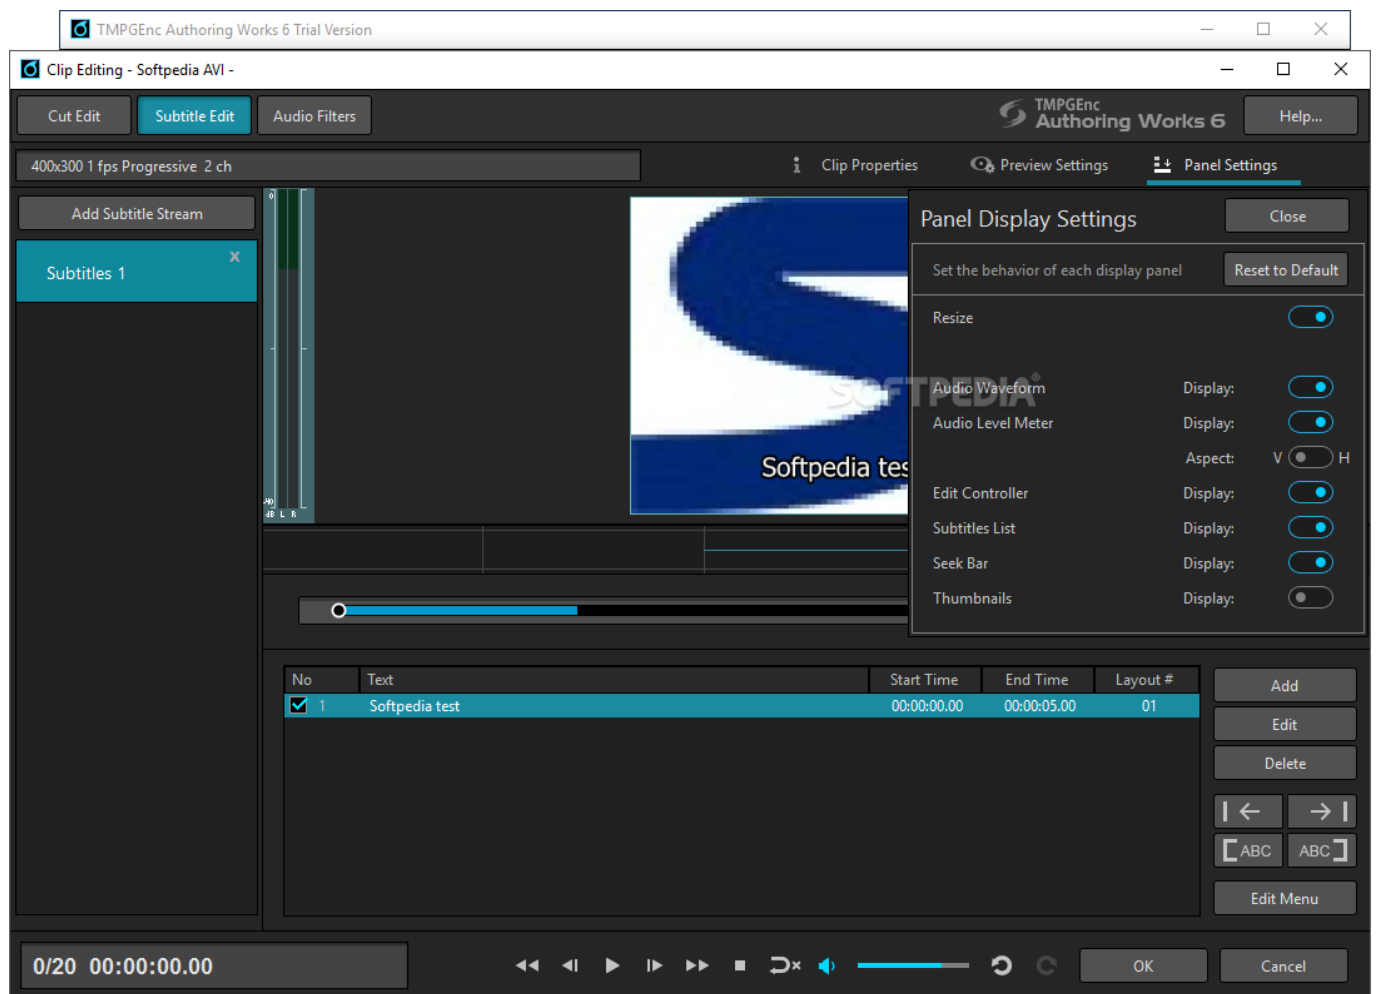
TMPGEnc Authoring Works 6 Trial Version

Clip Editing - Softpedia AVI -

Cut Edit
Subtitle Edit
Audio Filters

TMPGEnc Authoring Works 6

Help...

400x300 1 fps Progressive 2 ch

Clip Properties
Preview Settings
Panel Settings

Add Subtitle Stream

Subtitles 1

Softpedia tes

SOFTPEDIA

Panel Display Settings

Close

Set the behavior of each display panel

Reset to Default

Resize

Audio Waveform Display:

Audio Level Meter Display:

Aspect: V H

Edit Controller Display:

Subtitles List Display:

Seek Bar Display:

Thumbnails Display:

| No | Text | Start Time | End Time | Layout # |
|---|---|---|---|---|
| 1 | Softpedia test | 00:00:00.00 | 00:00:05.00 | 01 |

Add
Edit
Delete
ABC
ABC
Edit Menu

0/20 00:00:00.00

OK
Cancel